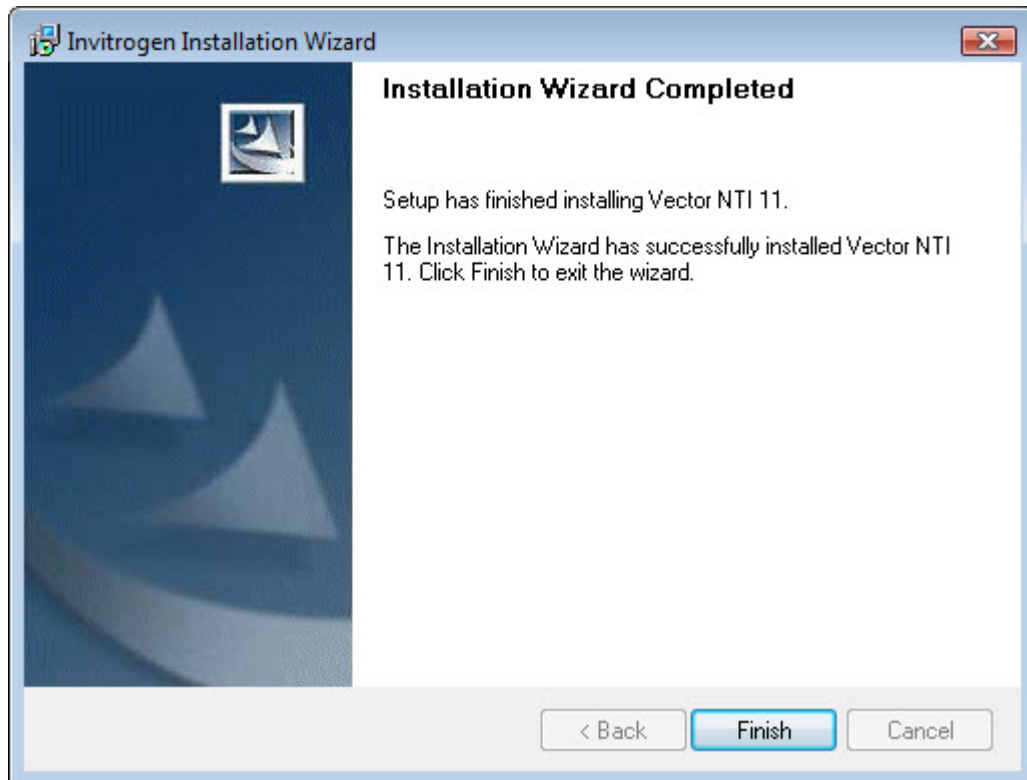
Invitrogen Installation Wizard

Installation Wizard Completed

Setup has finished installing Vector NTI 11.

The Installation Wizard has successfully installed Vector NTI 11. Click Finish to exit the wizard.

< Back
Finish
Cancel